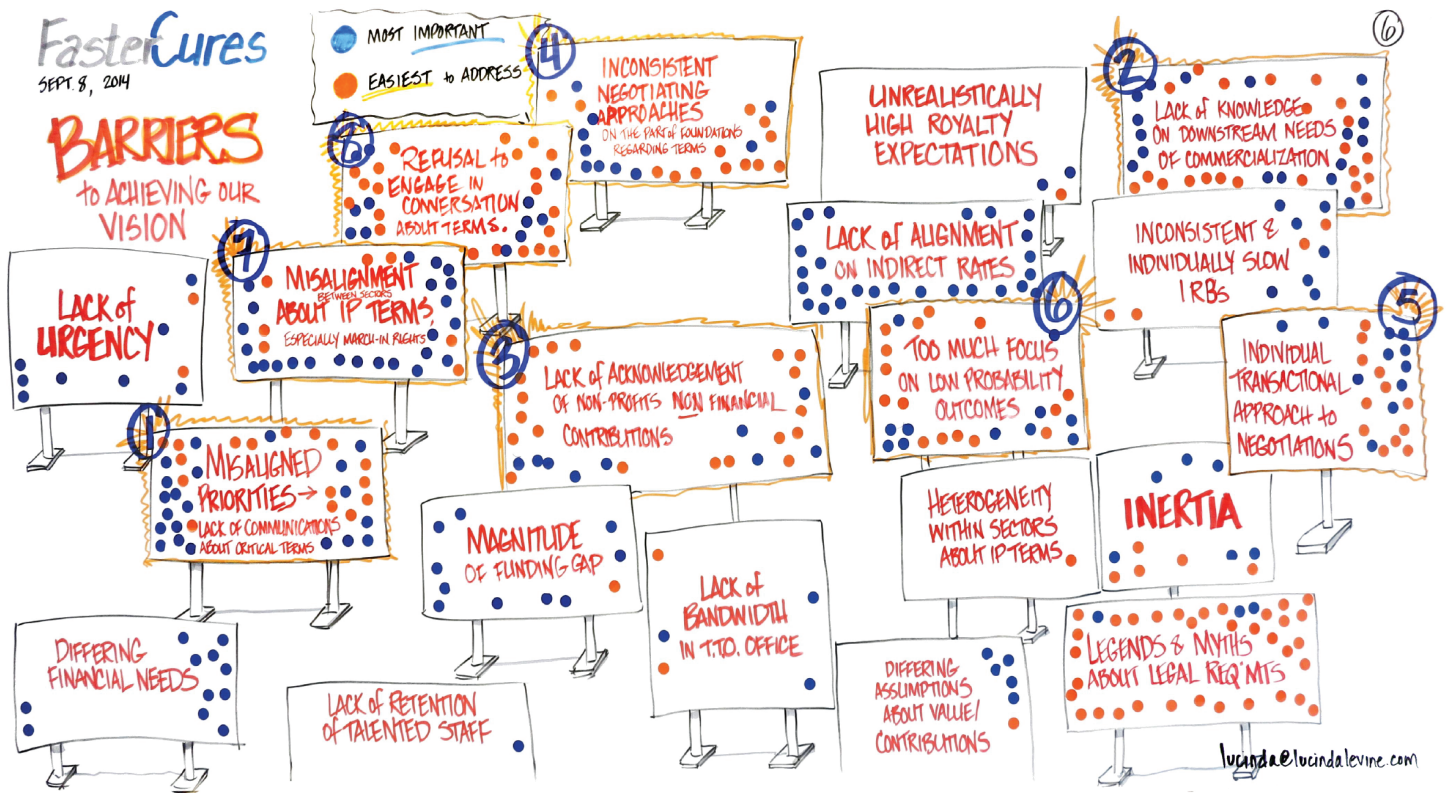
FasterCures
SEPT. 8, 2014

BARRIERS to ACHIEVING OUR VISION

MOST IMPORTANT
EASIEST to ADDRESS

6

4 INCONSISTENT NEGOTIATING APPROACHES ON THE PART OF FOUNDATIONS REGARDING TERMS

8 REFUSAL to ENGAGE IN CONVERSATION ABOUT TERMS.

UNREALISTICALLY HIGH ROYALTY EXPECTATIONS

2 LACK of KNOWLEDGE ON DOWNSTREAM NEEDS OF COMMERCIALIZATION

LACK of URGENCY

7 MISALIGNMENT BETWEEN SECTORS ABOUT IP TERMS, ESPECIALLY MARCH-IN RIGHTS

LACK of ALIGNMENT ON INDIRECT RATES

INCONSISTENT & INDIVIDUALLY SLOW IRBs

3 LACK of ACKNOWLEDGEMENT of NON-PROFITS NON FINANCIAL CONTRIBUTIONS

6 TOO MUCH FOCUS ON LOW PROBABILITY OUTCOMES

5 INDIVIDUAL TRANSACTIONAL APPROACH to NEGOTIATIONS

1 MISALIGNED PRIORITIES → LACK of COMMUNICATIONS ABOUT CRITICAL TERMS

MAGNITUDE OF FUNDING GAP

HETEROGENEITY WITHIN SECTORS ABOUT IP TERMS

INERTIA

LACK of BANDWIDTH IN T.T.O. OFFICE

DIFFERING FINANCIAL NEEDS

LACK of RETENTION of TALENTED STAFF

DIFFERING ASSUMPTIONS ABOUT VALUE/ CONTRIBUTIONS

LEGENDS & MYTHS ABOUT LEGAL REQ'MTS

lucinda@lucindalevine.com